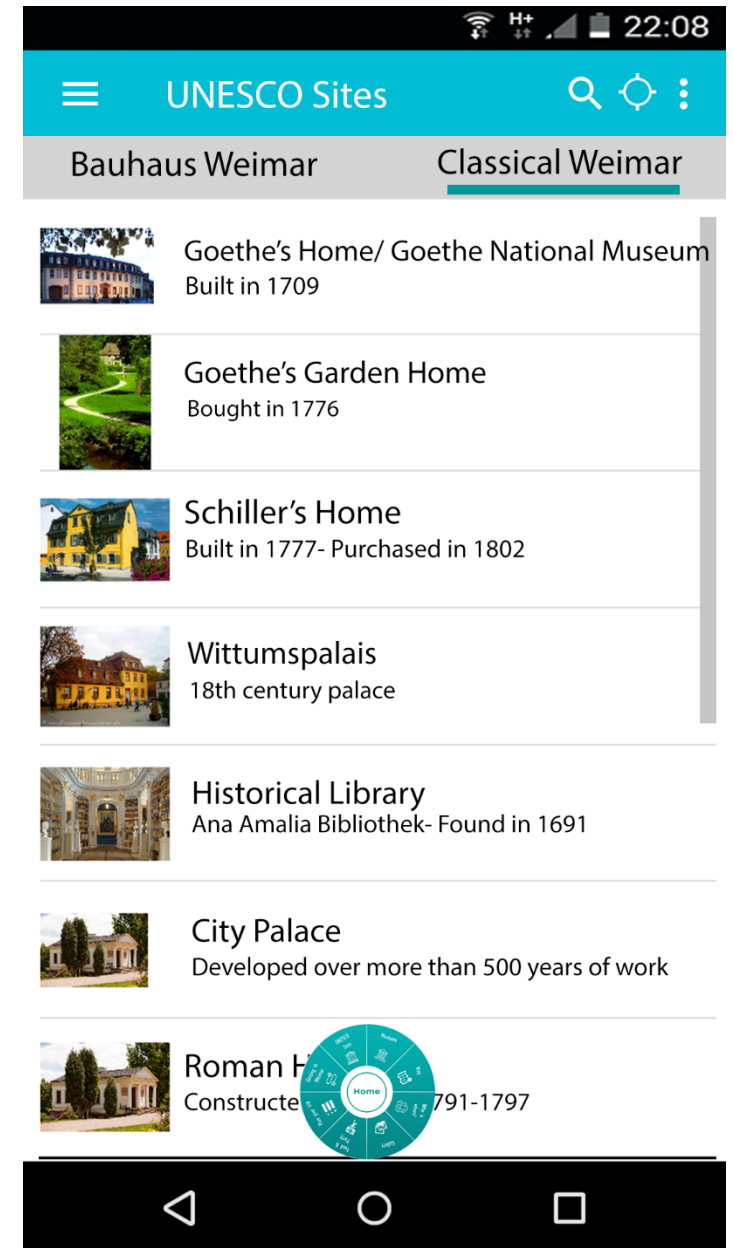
H+ 22:08

UNESCO Sites

Bauhaus Weimar

Classical Weimar

Goethe's Home/ Goethe National Museum
Built in 1709

Goethe's Garden Home
Bought in 1776

Schiller's Home
Built in 1777- Purchased in 1802

Wittumspalais
18th century palace

Historical Library
Ana Amalia Bibliothek- Found in 1691

City Palace
Developed over more than 500 years of work

Roman H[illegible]
Constructe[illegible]791-1797

Home